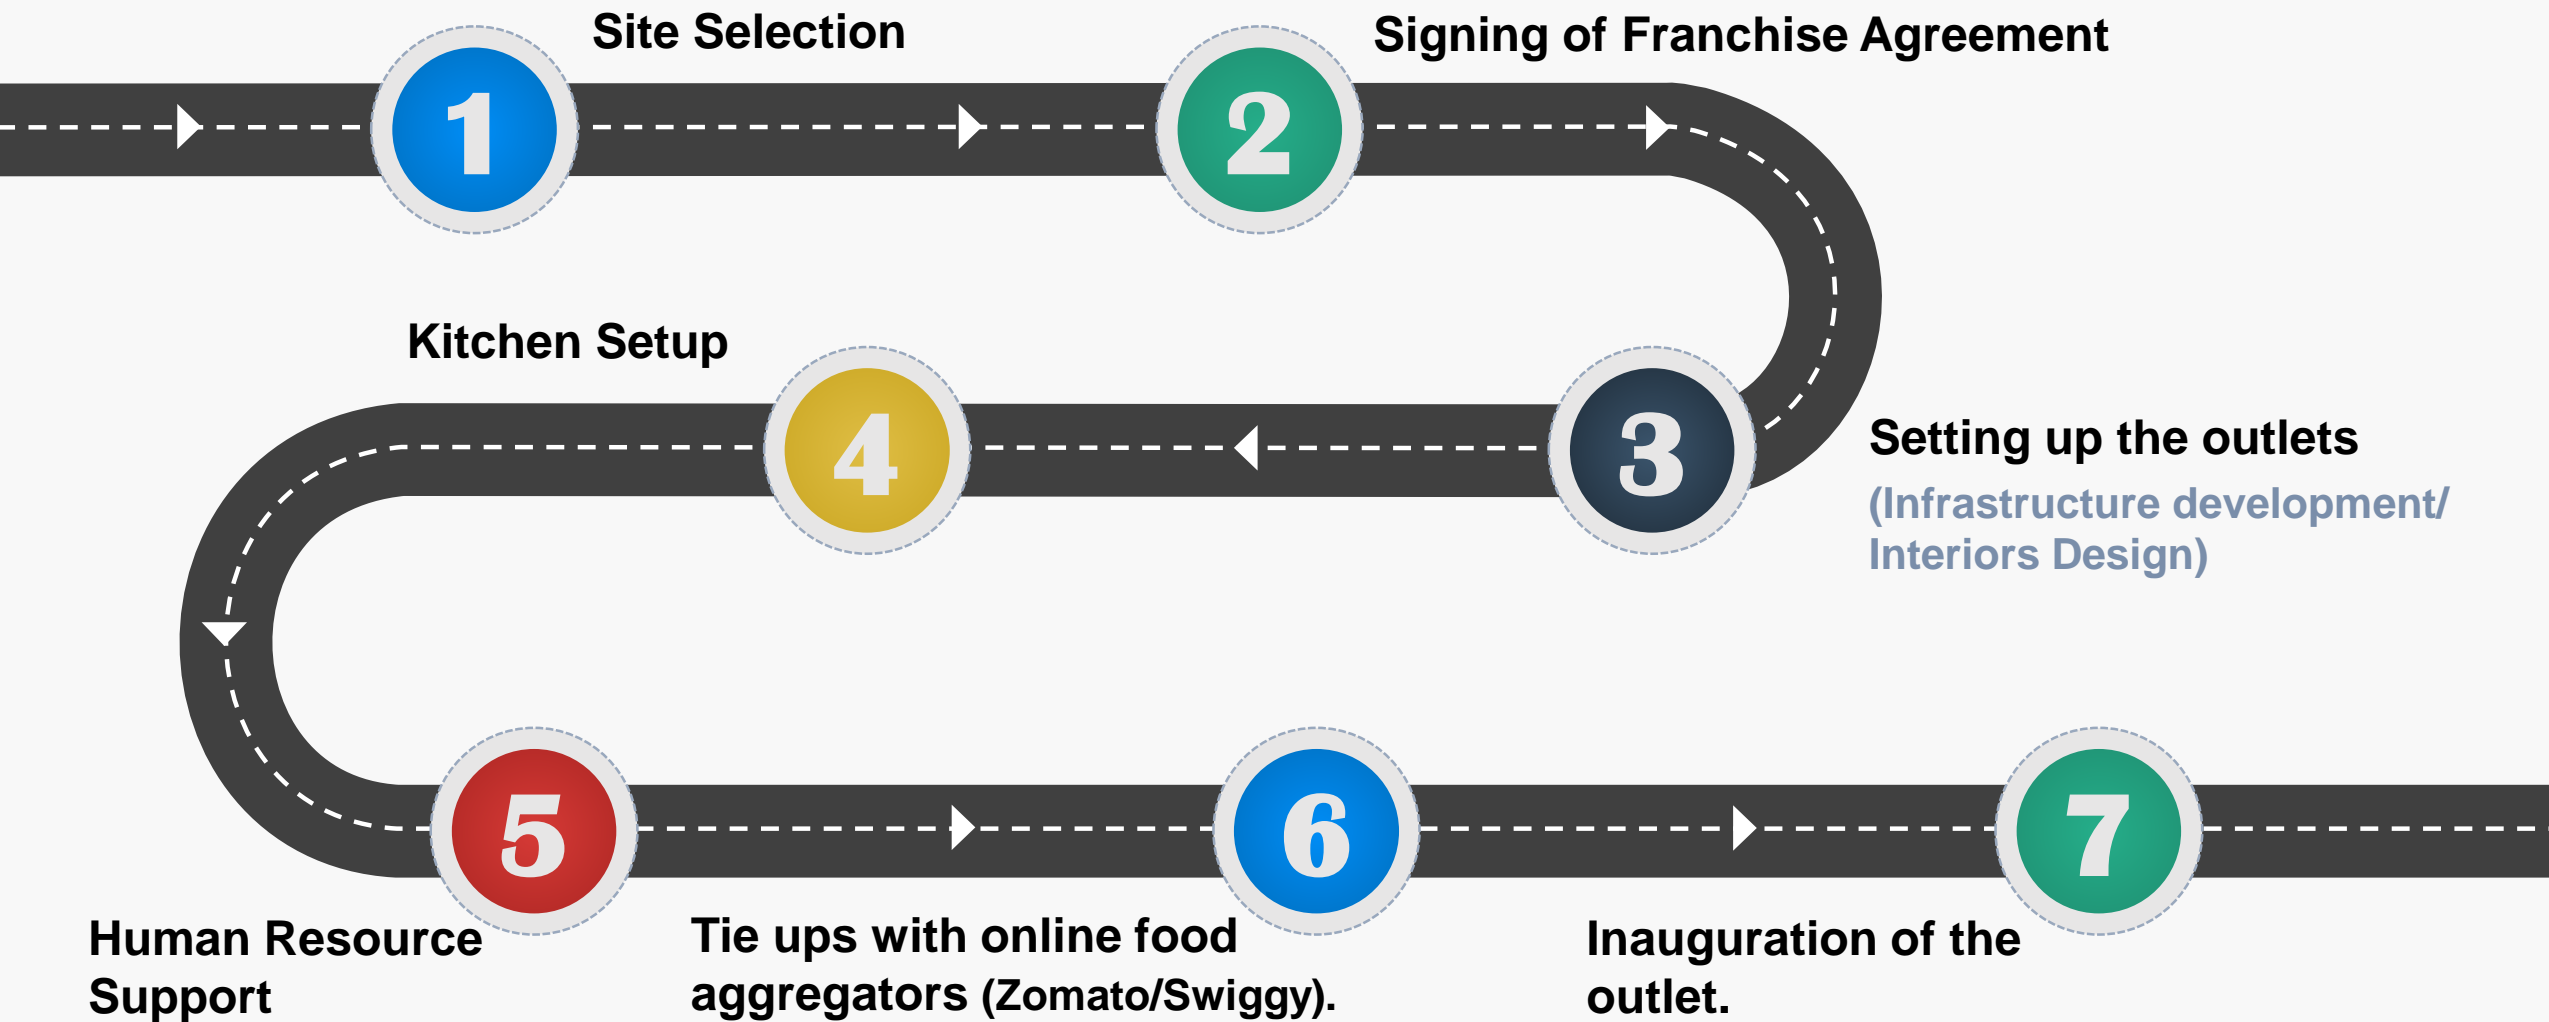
Site Selection

1

Signing of Franchise Agreement

2

Kitchen Setup

4

3

Setting up the outlets

(Infrastructure development/ Interiors Design)

5

6

7

Human Resource Support

Tie ups with online food aggregators (Zomato/Swiggy).

Inauguration of the outlet.